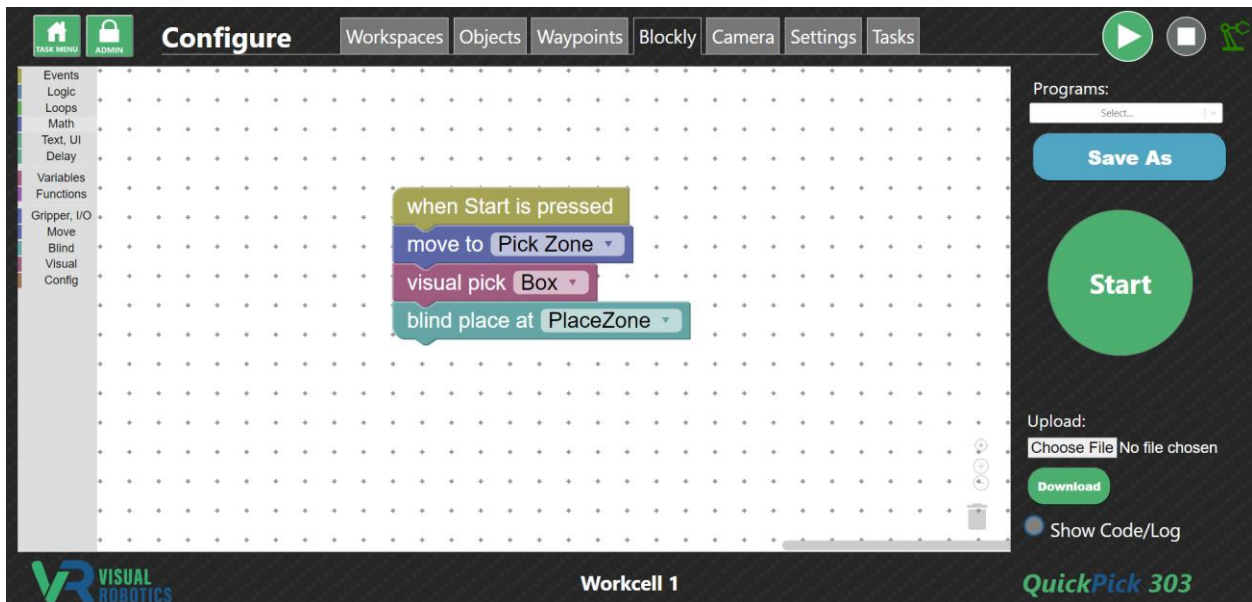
TASK MENU ADMIN Configure Workspaces Objects Waypoints Blockly Camera Settings Tasks

Events
Logic
Loops
Math
Text, UI
Delay
Variables
Functions
Gripper, I/O
Move
Blind
Visual
Config

when Start is pressed
move to Pick Zone ▾
visual pick Box ▾
blind place at PlaceZone ▾

Programs:
Select...
Save As
Start

Upload:
Choose File No file chosen
Download
Show Code/Log

VISUAL ROBOTICS
Workcell 1
QuickPick 303